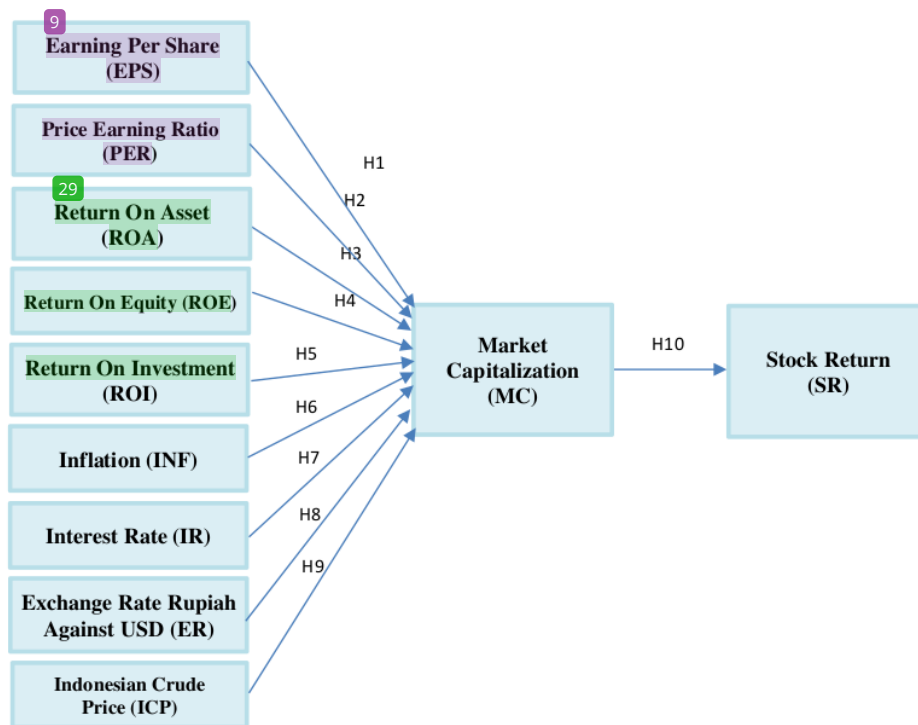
9
Earning Per Share (EPS)

Price Earning Ratio (PER)

29
Return On Asset (ROA)

Return On Equity (ROE)

Return On Investment (ROI)

Inflation (INF)

Interest Rate (IR)

Exchange Rate Rupiah Against USD (ER)

Indonesian Crude Price (ICP)

H1
H2
H3
H4
H5
H6
H7
H8
H9

Market Capitalization (MC)

H10

Stock Return (SR)